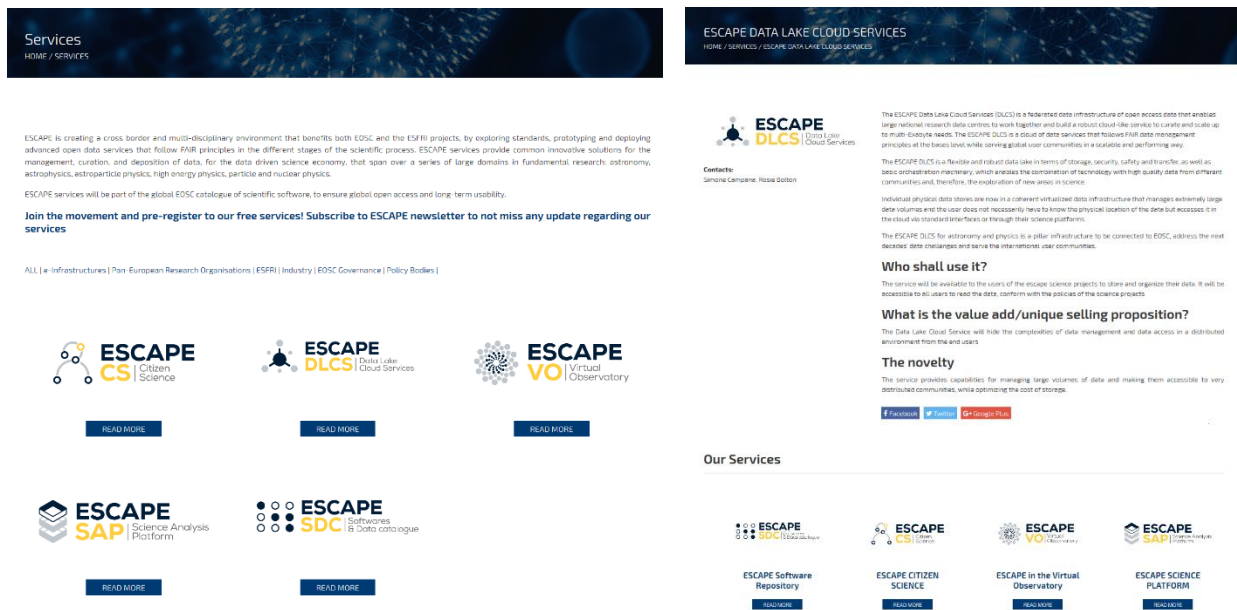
Services
HOME / SERVICES

ESCAPE is creating a cross border and multi-disciplinary environment that benefits both EOSC and the ESFRI projects, by exploring standards, prototyping and deploying advanced open data services that follow FAIR principles in the different stages of the scientific process. ESCAPE services provide common innovative solutions for the management, curation, and deposition of data, for the data driven science economy, that span over a series of large domains in fundamental research: astronomy, astrophysics, astroparticle physics, high energy physics, particle and nuclear physics.

ESCAPE services will be part of the global EOSC catalogue of scientific software, to ensure global open access and long term usability.

Join the movement and pre-register to our free services! Subscribe to ESCAPE newsletter to not miss any update regarding our services

ALL | e-Infrastructures | Pan-European Research Organisations | ESFRI | Industry | EOSC Governance | Policy Bodies |

ESCAPE CS Citizen Science
READ MORE

ESCAPE DLCS Data Lake Cloud Services
READ MORE

ESCAPE VO Virtual Observatory
READ MORE

ESCAPE SAP Science Analysis Platform
READ MORE

ESCAPE SDC Softwares & Data catalogue
READ MORE

ESCAPE DATA LAKE CLOUD SERVICES
HOME / SERVICES / ESCAPE DATA LAKE CLOUD SERVICES

ESCAPE DLCS Data Lake Cloud Services

Contacts:
Simone Campana, Rosie Bolton

The ESCAPE Data Lake Cloud Services (DLCS) is a federated data infrastructure of open access data that enables large national research data centres to work together and build a robust cloud-like service to curate and scale up to multi-Exabyte needs. The ESCAPE DLCS is a cloud of data services that follows FAIR data management principles at the basis level while serving global user communities in a scalable and performing way.

The ESCAPE DLCS is a flexible and robust data lake in terms of storage, security, safety and transfer, as well as basic orchestration machinery, which enables the combination of technology with high quality data from different communities and, therefore, the exploration of new areas in science.

Individual physical data stores are now in a coherent virtualized data infrastructure that manages extremely large data volumes and the user does not necessarily have to know the physical location of the data but accesses it in the cloud via standard interfaces or through their science platforms.

The ESCAPE DLCS for astronomy and physics is a pillar infrastructure to be connected to EOSC, address the next decades' data challenges and serve the international user communities.

Who shall use it?
The service will be available to the users of the escape science projects to store and organize their data. It will be accessible to all users to read the data, conform with the policies of the science projects

What is the value add/unique selling proposition?
The Data Lake Cloud Service will hide the complexities of data management and data access in a distributed environment from the end users

The novelty
The service provides capabilities for managing large volumes of data and making them accessible to very distributed communities, while optimizing the cost of storage.

Facebook Twitter Google Plus

Our Services

ESCAPE SDC
ESCAPE Software Repository
READ MORE

ESCAPE CS
ESCAPE CITIZEN SCIENCE
READ MORE

ESCAPE VO
ESCAPE in the Virtual Observatory
READ MORE

ESCAPE SAP
ESCAPE SCIENCE PLATFORM
READ MORE